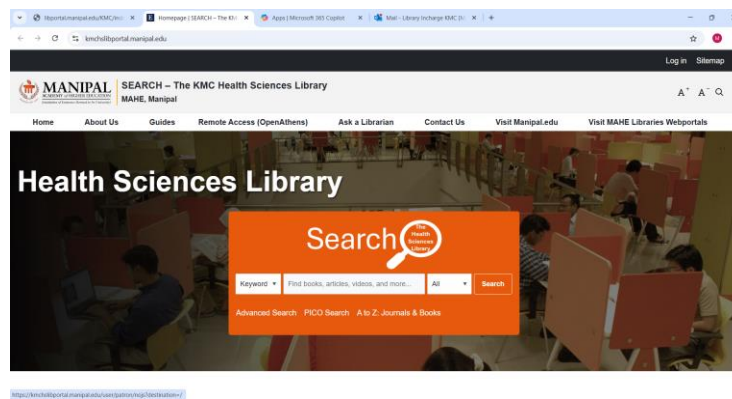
libportal.manipal.edu/KMC/m... ×
Homepage | SEARCH – The KM ×
Apps | Microsoft 365 Copilot ×
Mail - Library Incharge KMC M ×
+

kmchslibportal.manipal.edu

Log in Sitemap

MANIPAL
ACADEMY of HIGHER EDUCATION
(Institution of Eminence Deemed to be University)

SEARCH – The KMC Health Sciences Library
MAHE, Manipal

A⁺ A⁻

Home
About Us
Guides
Remote Access (OpenAthens)
Ask a Librarian
Contact Us
Visit Manipal.edu
Visit MAHE Libraries Webportals

Health Sciences Library

Search
The Health Sciences Library

Keyword
Find books, articles, videos, and more...
All
Search

Advanced Search PICO Search A to Z: Journals & Books

https://kmchslibportal.manipal.edu/user/patron/ncip?destination=/